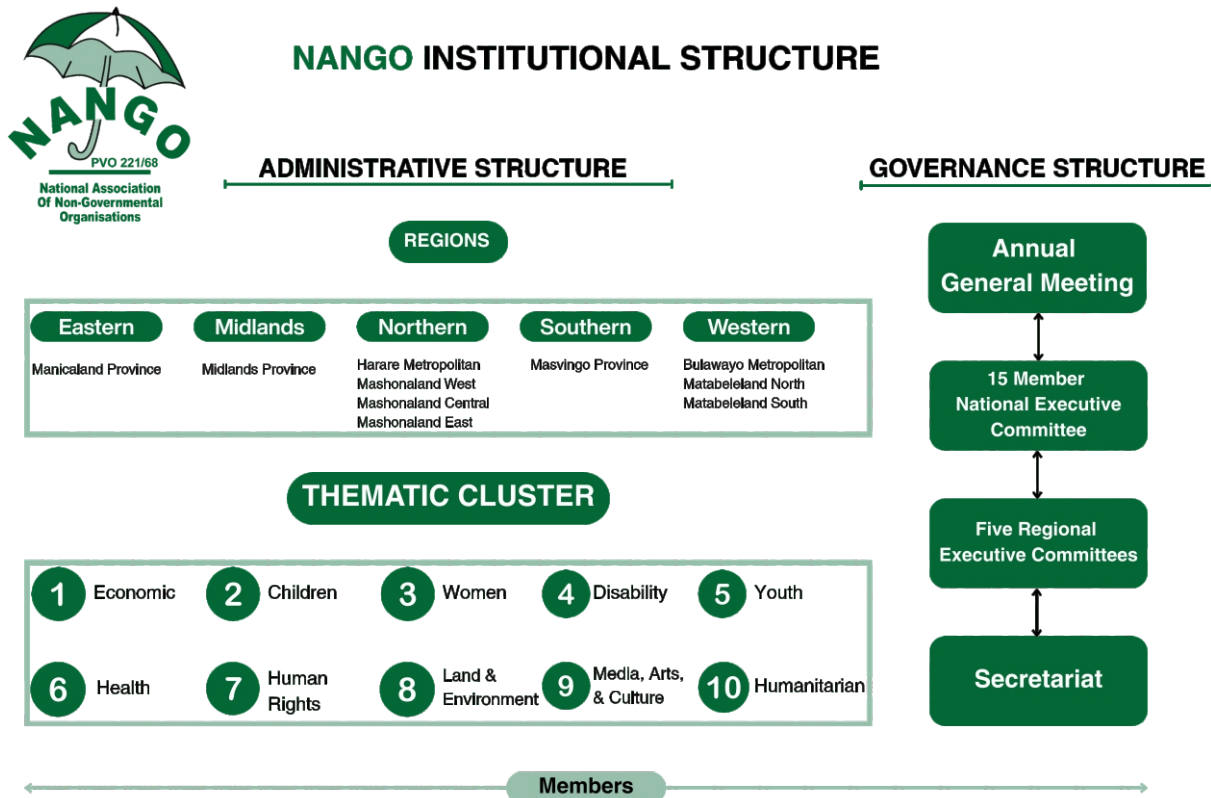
NANGO
PVO 221/68
National Association Of Non-Governmental Organisations

NANGO INSTITUTIONAL STRUCTURE

ADMINISTRATIVE STRUCTURE

REGIONS

Eastern
Manicaland Province

Midlands
Midlands Province

Northern
Harare Metropolitan
Mashonaland West
Mashonaland Central
Mashonaland East

Southern
Masvingo Province

Western
Bulawayo Metropolitan
Matabeleland North
Matabeleland South

THEMATIC CLUSTER

1 Economic
2 Children
3 Women
4 Disability
5 Youth
6 Health
7 Human Rights
8 Land & Environment
9 Media, Arts, & Culture
10 Humanitarian

GOVERNANCE STRUCTURE

Annual General Meeting

15 Member National Executive Committee

Five Regional Executive Committees

Secretariat

Members